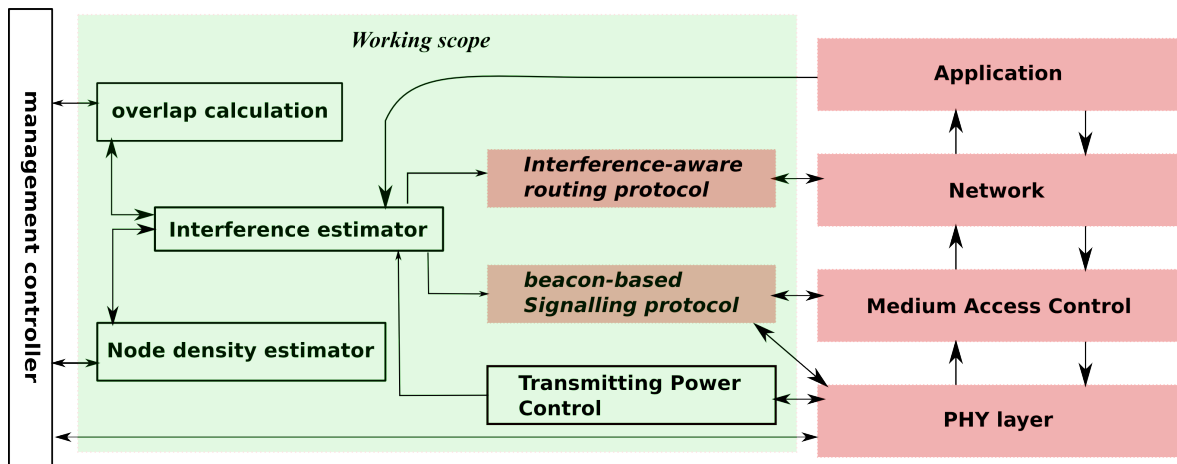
management controller

Working scope

overlap calculation

Interference estimator

Node density estimator

Interference-aware routing protocol

beacon-based Signalling protocol

Transmitting Power Control

Application

Network

Medium Access Control

PHY layer